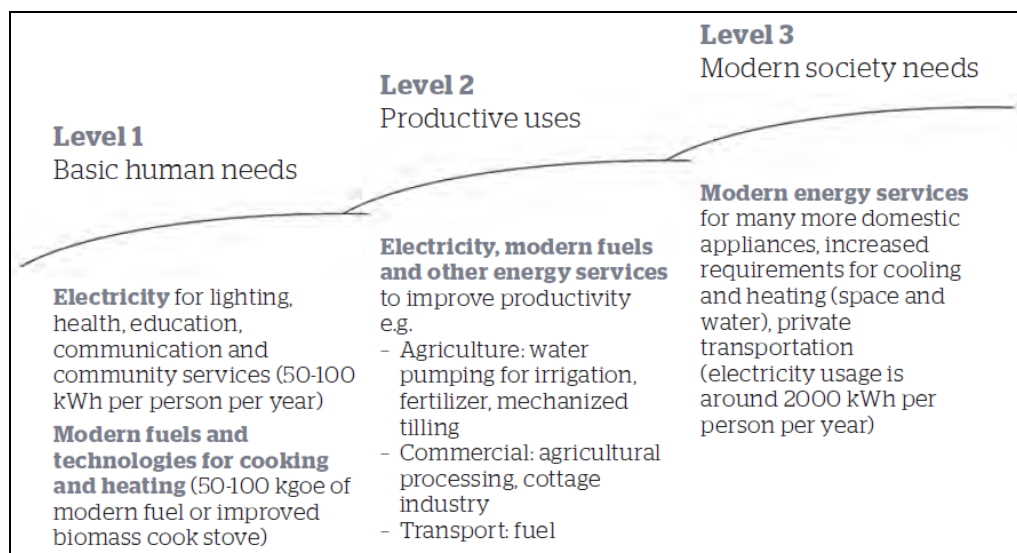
Level 1
Basic human needs

Electricity for lighting, health, education, communication and community services (50-100 kWh per person per year)

Modern fuels and technologies for cooking and heating (50-100 kgoe of modern fuel or improved biomass cook stove)

Level 2
Productive uses

Electricity, modern fuels and other energy services to improve productivity e.g.
- Agriculture: water pumping for irrigation, fertilizer, mechanized tilling
- Commercial: agricultural processing, cottage industry
- Transport: fuel

Level 3
Modern society needs

Modern energy services for many more domestic appliances, increased requirements for cooling and heating (space and water), private transportation (electricity usage is around 2000 kWh per person per year)